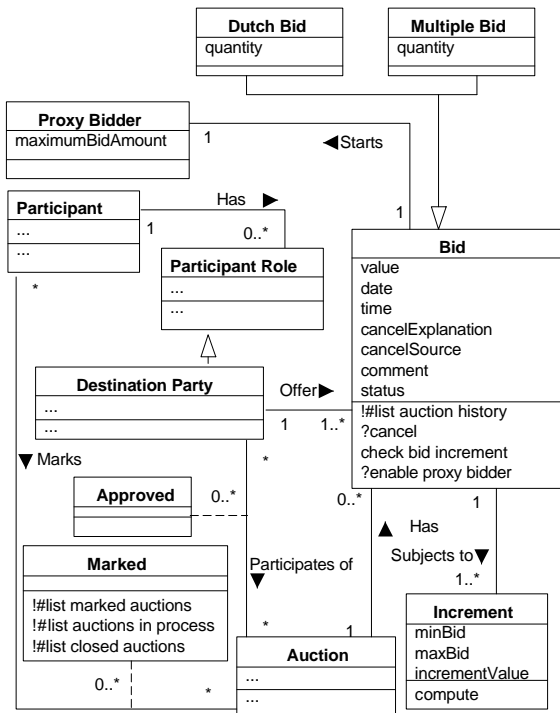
Dutch Bid
quantity

Multiple Bid
quantity

Proxy Bidder
maximumBidAmount

1

◀Starts

1

Participant
...
...

Has ▶

1

0..*

Participant Role
...
...

*

Bid
value
date
time
cancelExplanation
cancelSource
comment
status
!#list auction history
?cancel
check bid increment
?enable proxy bidder

Destination Party
...
...

Offer▶

1

1..*

▼ Marks

*

Approved

0..*

0..*

1

▲ Has

Subjects to▼

1..*

Marked

!#list marked auctions
!#list auctions in process
!#list closed auctions

Participates of
▼

Increment
minBid
maxBid
incrementValue
compute

*

1

Auction
...
...

0..*

*